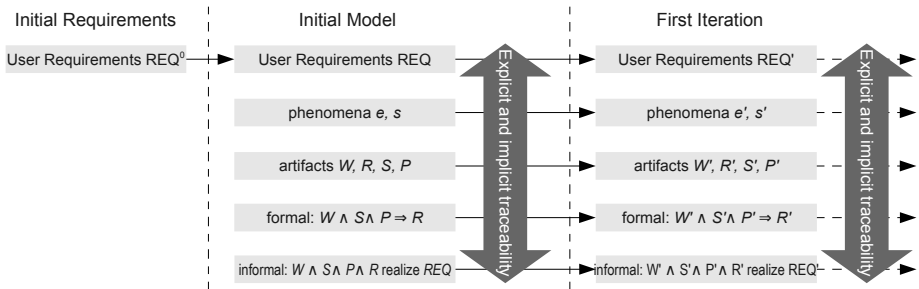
Initial Requirements

User Requirements $REQ^0$

Initial Model

User Requirements REQ

phenomena *e, s*

artifacts *W, R, S, P*

formal: $W \wedge S \wedge P \Rightarrow R$

informal: $W \wedge S \wedge P \wedge R$ realize *REQ*

Explicit and implicit traceability

First Iteration

User Requirements REQ'

phenomena *e', s'*

artifacts *W', R', S', P'*

formal: $W' \wedge S' \wedge P' \Rightarrow R'$

informal: $W' \wedge S' \wedge P' \wedge R'$ realize REQ'

Explicit and implicit traceability